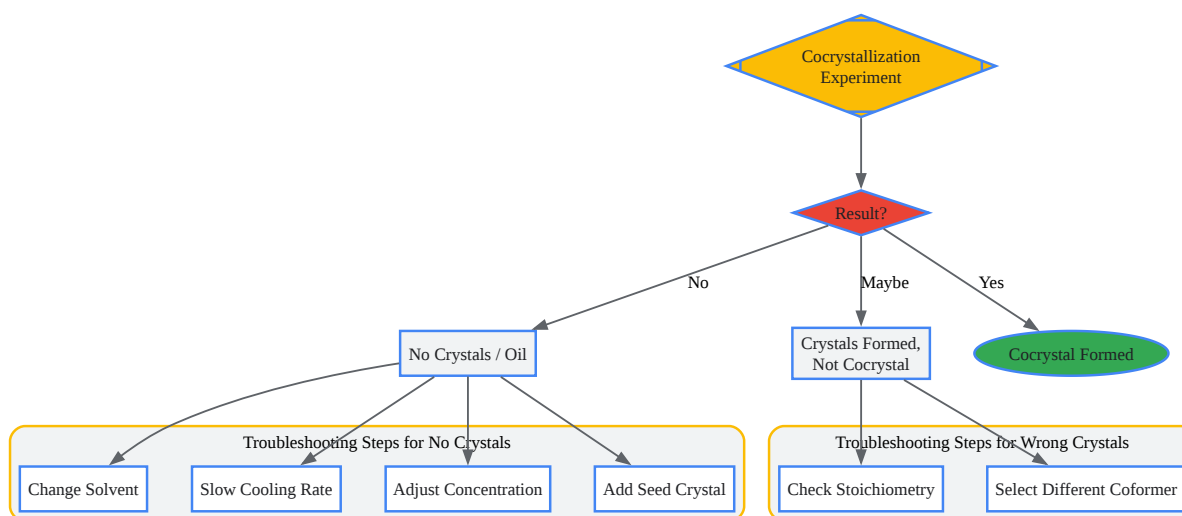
Cocrystallization Experiment

Result?

No

Maybe

Yes

No Crystals / Oil

Crystals Formed, Not Cocrystal

Cocrystal Formed

Troubleshooting Steps for No Crystals

Change Solvent

Slow Cooling Rate

Adjust Concentration

Add Seed Crystal

Troubleshooting Steps for Wrong Crystals

Check Stoichiometry

Select Different Coformer